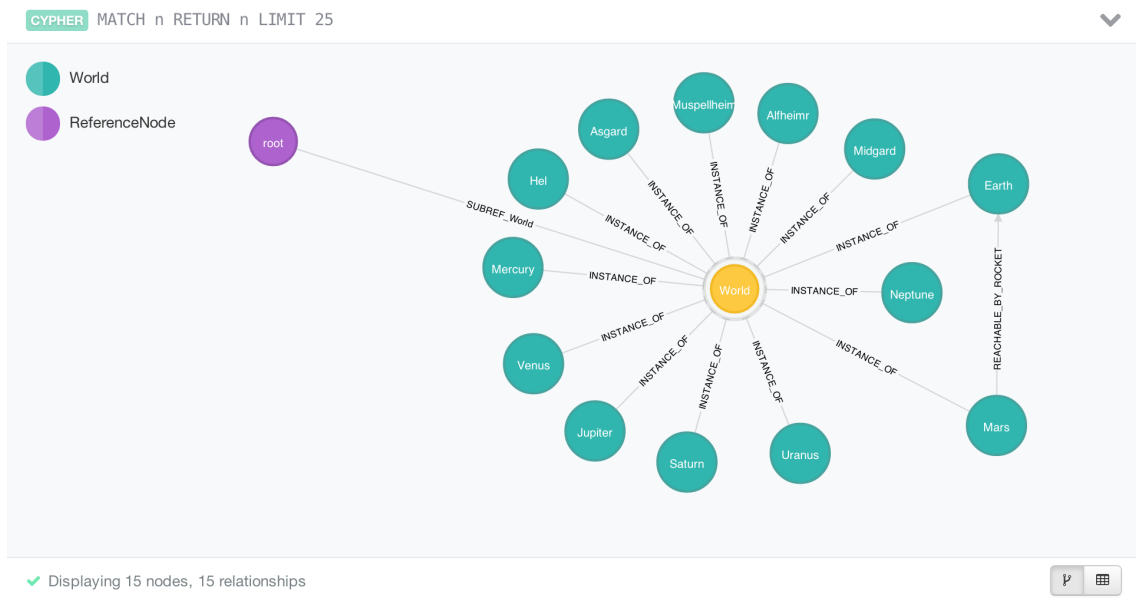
CYPHER MATCH n RETURN n LIMIT 25

World
ReferenceNode

root
SUBREF_World
Asgard
Muspellheim
Alfheimr
Midgard
Earth
Hel
INSTANCE_OF
INSTANCE_OF
INSTANCE_OF
INSTANCE_OF
INSTANCE_OF
INSTANCE_OF
Mercury
INSTANCE_OF
World
INSTANCE_OF
Neptune
REACHABLE_BY_ROCKET
INSTANCE_OF
Venus
INSTANCE_OF
INSTANCE_OF
INSTANCE_OF
INSTANCE_OF
Mars
Jupiter
Saturn
Uranus

Displaying 15 nodes, 15 relationships